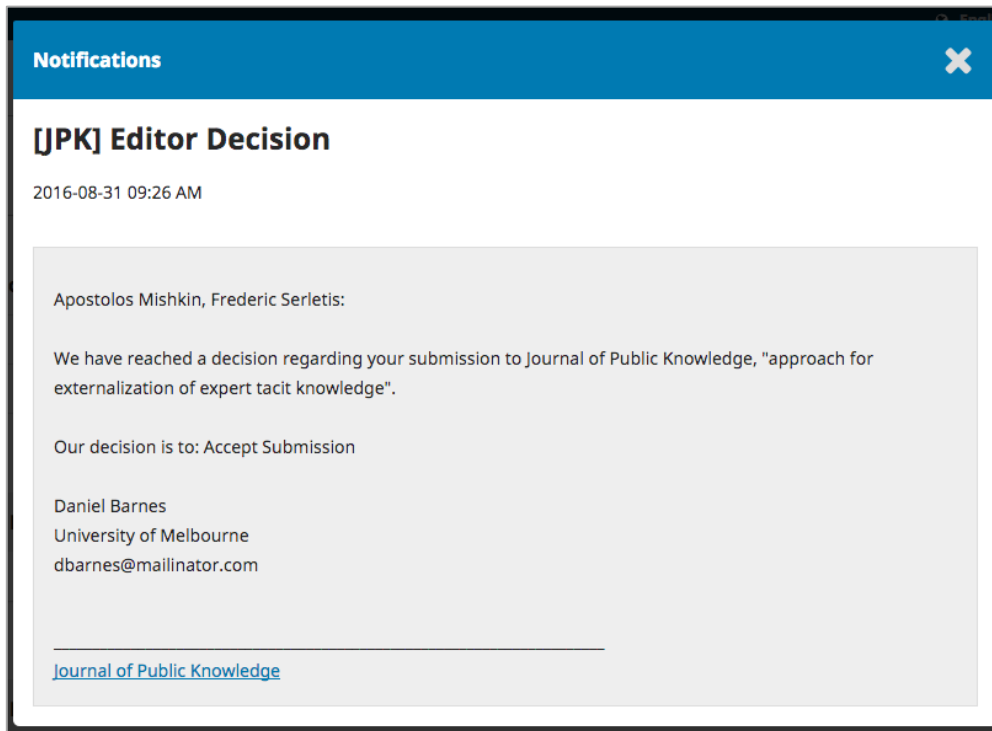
Notifications

[JPK] Editor Decision

2016-08-31 09:26 AM

Apostolos Mishkin, Frederic Serletis:

We have reached a decision regarding your submission to Journal of Public Knowledge, "approach for externalization of expert tacit knowledge".

Our decision is to: Accept Submission

Daniel Barnes
University of Melbourne
dbarnes@mailinator.com

________________________________________________________________________

Journal of Public Knowledge